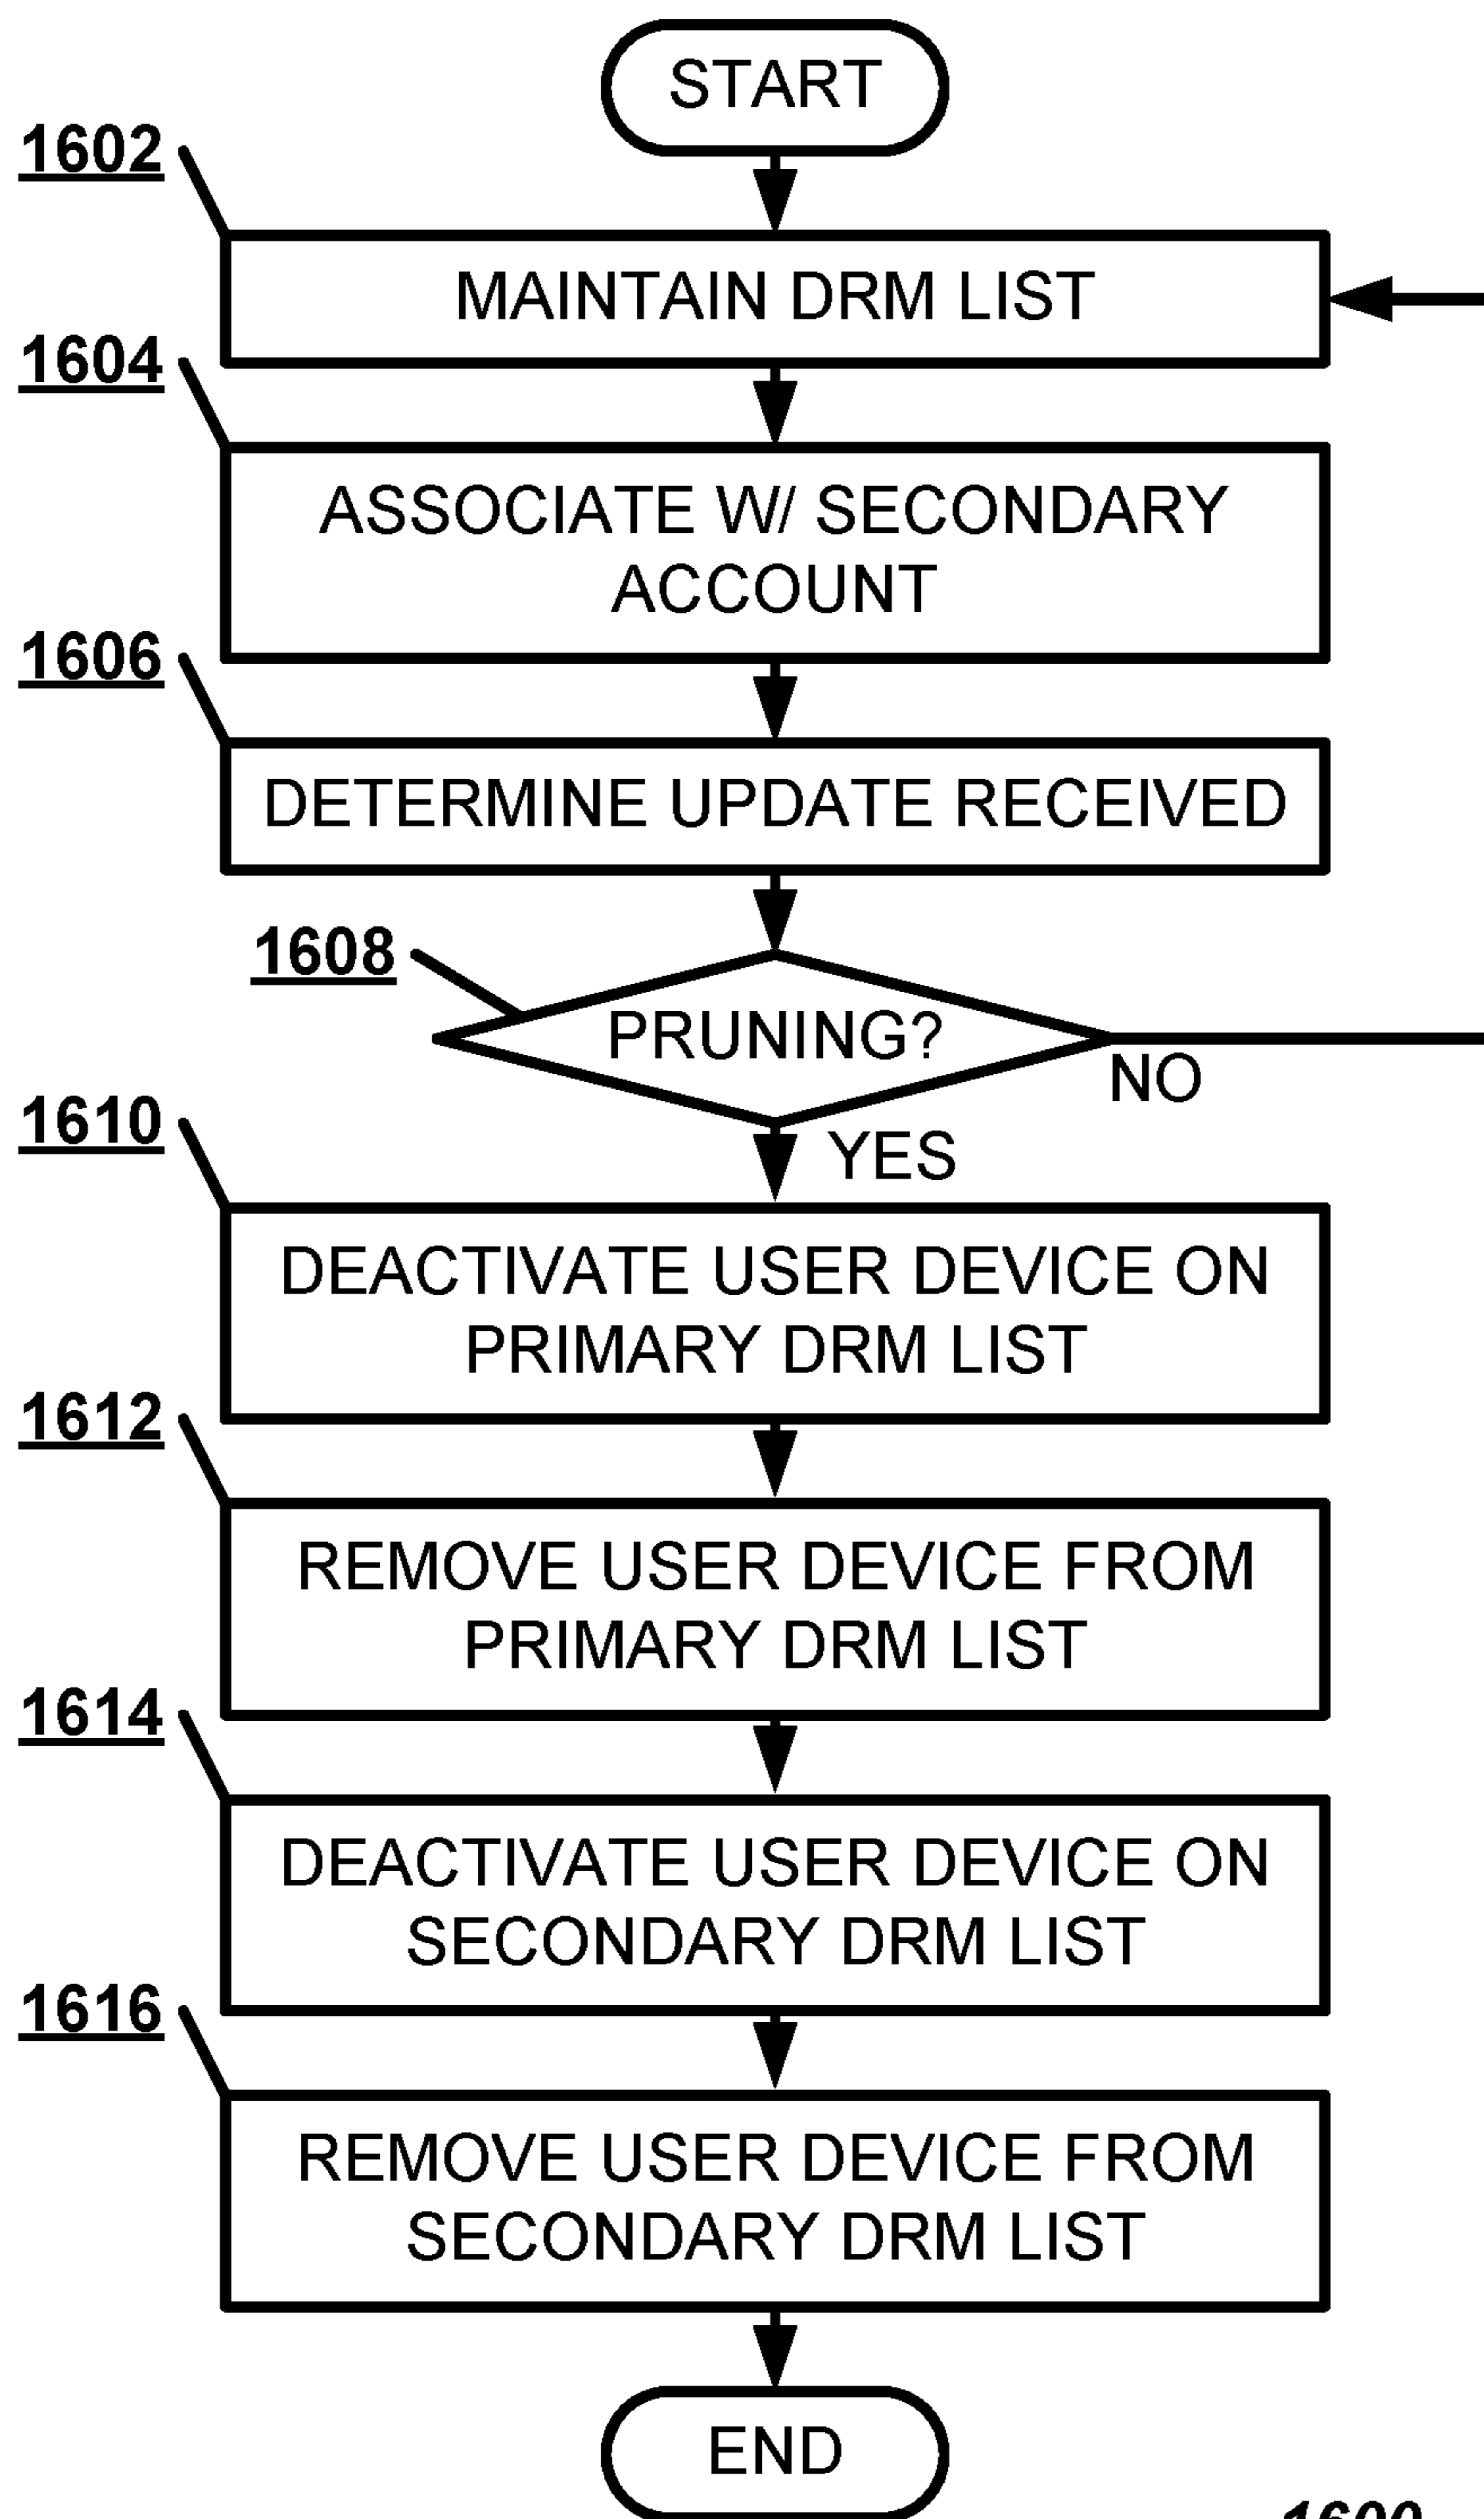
START

1602

MAINTAIN DRM LIST

1604

ASSOCIATE W/ SECONDARY ACCOUNT

1606

DETERMINE UPDATE RECEIVED

1608

PRUNING?

NO

YES

1610

DEACTIVATE USER DEVICE ON PRIMARY DRM LIST

1612

REMOVE USER DEVICE FROM PRIMARY DRM LIST

1614

DEACTIVATE USER DEVICE ON SECONDARY DRM LIST

1616

REMOVE USER DEVICE FROM SECONDARY DRM LIST

END

1600